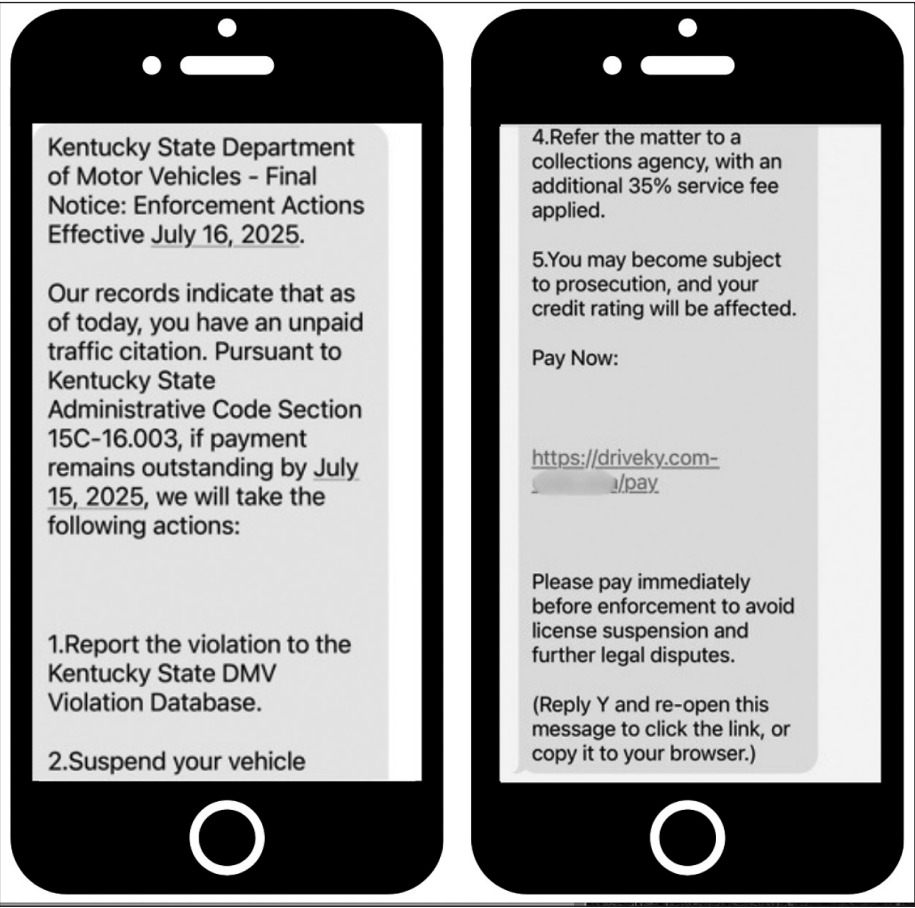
Kentucky State Department of Motor Vehicles - Final Notice: Enforcement Actions Effective July 16, 2025.

Our records indicate that as of today, you have an unpaid traffic citation. Pursuant to Kentucky State Administrative Code Section 15C-16.003, if payment remains outstanding by July 15, 2025, we will take the following actions:

1.Report the violation to the Kentucky State DMV Violation Database.

2.Suspend your vehicle

4.Refer the matter to a collections agency, with an additional 35% service fee applied.

5.You may become subject to prosecution, and your credit rating will be affected.

Pay Now:

https://driveky.com-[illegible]/pay

Please pay immediately before enforcement to avoid license suspension and further legal disputes.

(Reply Y and re-open this message to click the link, or copy it to your browser.)